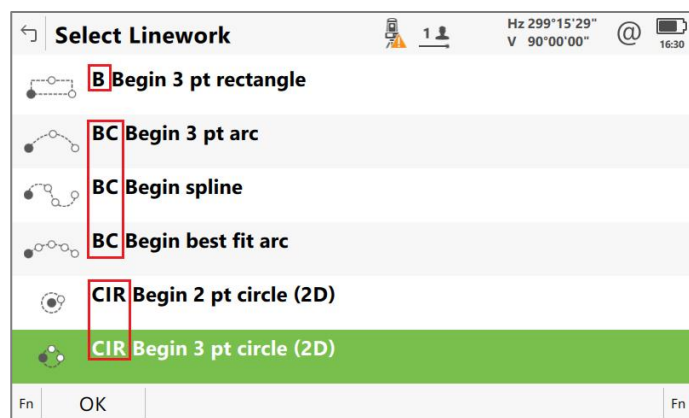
Select Linework

1

Hz 299°15'29"
V 90°00'00"

@

16:30

B Begin 3 pt rectangle

BC Begin 3 pt arc

BC Begin spline

BC Begin best fit arc

CIR Begin 2 pt circle (2D)

CIR Begin 3 pt circle (2D)

Fn OK Fn